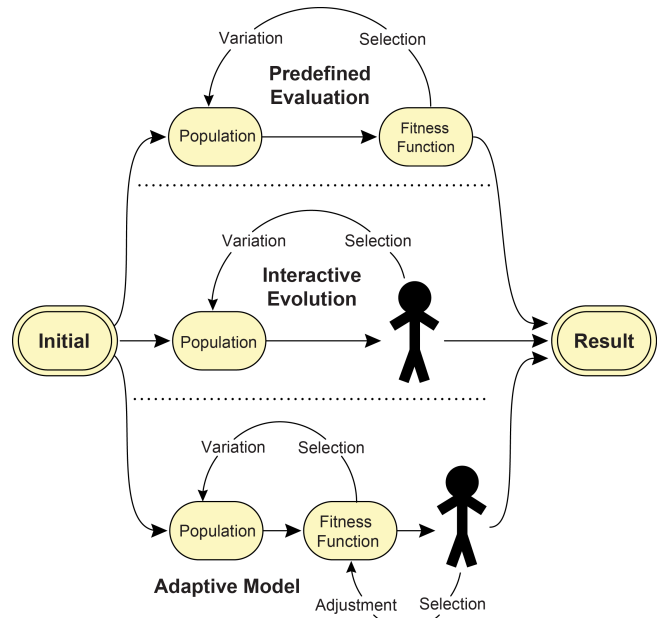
Variation

Selection

Predefined Evaluation

Population

Fitness Function

Variation

Selection

Interactive Evolution

Initial

Population

Result

Variation

Selection

Population

Fitness Function

Adaptive Model

Adjustment

Selection